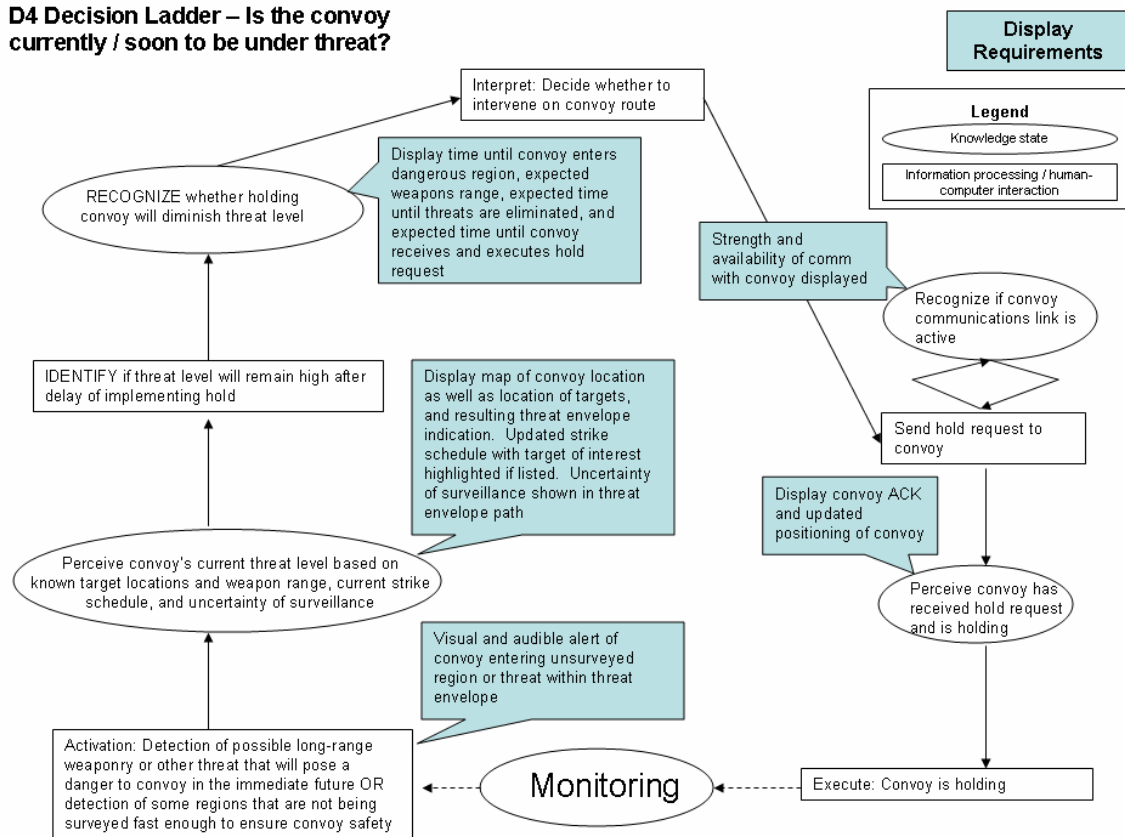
D4 Decision Ladder – Is the convoy currently / soon to be under threat?

Display Requirements

Legend

Knowledge state

Information processing / human-computer interaction

Interpret: Decide whether to intervene on convoy route

RECOGNIZE whether holding convoy will diminish threat level

Display time until convoy enters dangerous region, expected weapons range, expected time until threats are eliminated, and expected time until convoy receives and executes hold request

Strength and availability of comm with convoy displayed

Recognize if convoy communications link is active

IDENTIFY if threat level will remain high after delay of implementing hold

Display map of convoy location as well as location of targets, and resulting threat envelope indication. Updated strike schedule with target of interest highlighted if listed. Uncertainty of surveillance shown in threat envelope path

Send hold request to convoy

Display convoy ACK and updated positioning of convoy

Perceive convoy's current threat level based on known target locations and weapon range, current strike schedule, and uncertainty of surveillance

Perceive convoy has received hold request and is holding

Visual and audible alert of convoy entering unsurveyed region or threat within threat envelope

Activation: Detection of possible long-range weaponry or other threat that will pose a danger to convoy in the immediate future OR detection of some regions that are not being surveyed fast enough to ensure convoy safety

Monitoring

Execute: Convoy is holding